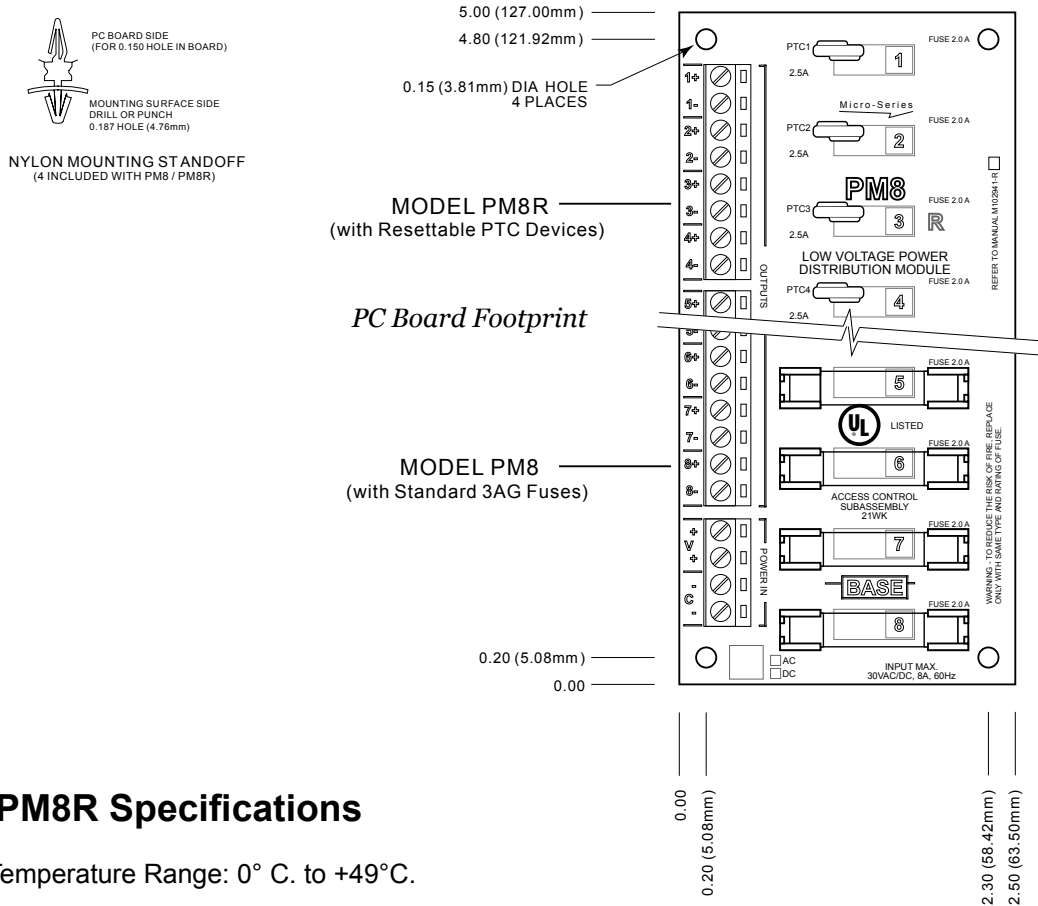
PC BOARD SIDE
(FOR 0.150 HOLE IN BOARD)

MOUNTING SURFACE SIDE
DRILL OR PUNCH
0.187 HOLE (4.76mm)

NYLON MOUNTING STANDOFF
(4 INCLUDED WITH PM8 / PM8R)

5.00 (127.00mm)
4.80 (121.92mm)

0.15 (3.81mm) DIA HOLE
4 PLACES

MODEL PM8R
(with Resettable PTC Devices)

PC Board Footprint

MODEL PM8
(with Standard 3AG Fuses)

0.20 (5.08mm)
0.00

1+
1-
2+
2-
3+
3-
4+
4-
5+
5-
6+
6-
7+
7-
8+
8-
OUTPUTS

+
V
+
-
C
-
POWER IN

PTC1
2.5A
1
FUSE 2.0 A

Micro-Series

PTC2
2.5A
2
FUSE 2.0 A

PM8

PTC3
2.5A
3
R
FUSE 2.0 A

LOW VOLTAGE POWER
DISTRIBUTION MODULE

PTC4
2.5A
4
FUSE 2.0 A

REFER TO MANUAL M102941-R

FUSE 2.0 A
5

UL
LISTED

FUSE 2.0 A
6

ACCESS CONTROL
SUBASSEMBLY
21WK

FUSE 2.0 A
7

BASE

FUSE 2.0 A
8

WARNING - TO REDUCE THE RISK OF FIRE, REPLACE ONLY WITH SAME TYPE AND RATING OF FUSE.

AC
DC

INPUT MAX.
30VAC/DC, 8A, 60Hz

0.00
0.20 (5.08mm)
2.30 (58.42mm)
2.50 (63.50mm)

PM8R Specifications

Temperature Range: 0° C. to +49°C.